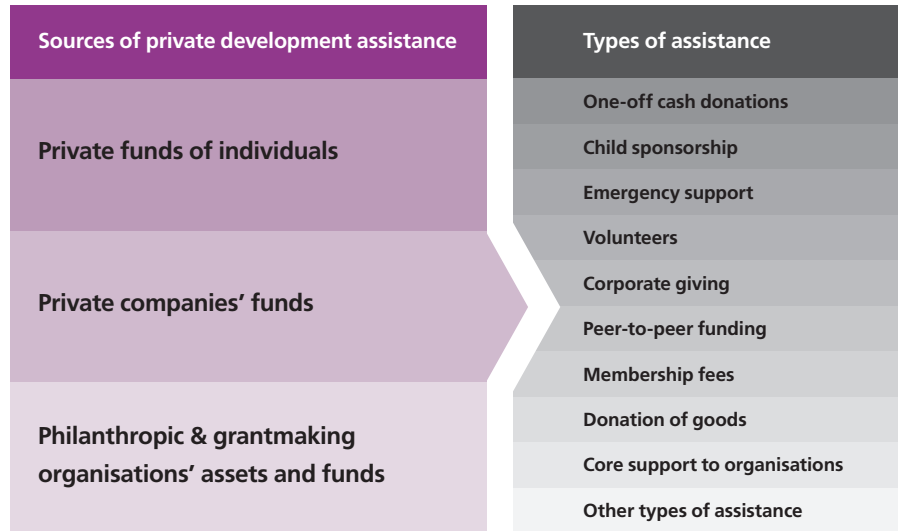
Sources of private development assistance

Private funds of individuals

Private companies' funds

Philanthropic & grantmaking organisations' assets and funds

Types of assistance

One-off cash donations

Child sponsorship

Emergency support

Volunteers

Corporate giving

Peer-to-peer funding

Membership fees

Donation of goods

Core support to organisations

Other types of assistance